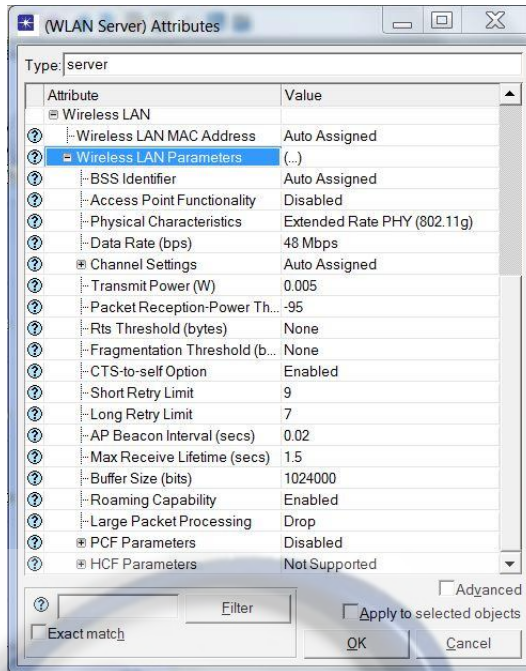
(WLAN Server) Attributes

Type: server

| Attribute | Value |
|---|---|
| ⊟ Wireless LAN | |
| Wireless LAN MAC Address | Auto Assigned |
| ⊟ Wireless LAN Parameters | (...) |
| BSS Identifier | Auto Assigned |
| Access Point Functionality | Disabled |
| Physical Characteristics | Extended Rate PHY (802.11g) |
| Data Rate (bps) | 48 Mbps |
| ⊞ Channel Settings | Auto Assigned |
| Transmit Power (W) | 0.005 |
| Packet Reception-Power Th... | -95 |
| Rts Threshold (bytes) | None |
| Fragmentation Threshold (b... | None |
| CTS-to-self Option | Enabled |
| Short Retry Limit | 9 |
| Long Retry Limit | 7 |
| AP Beacon Interval (secs) | 0.02 |
| Max Receive Lifetime (secs) | 1.5 |
| Buffer Size (bits) | 1024000 |
| Roaming Capability | Enabled |
| Large Packet Processing | Drop |
| ⊞ PCF Parameters | Disabled |
| ⊞ HCF Parameters | Not Supported |

Filter

Advanced

Apply to selected objects

Exact match

OK

Cancel